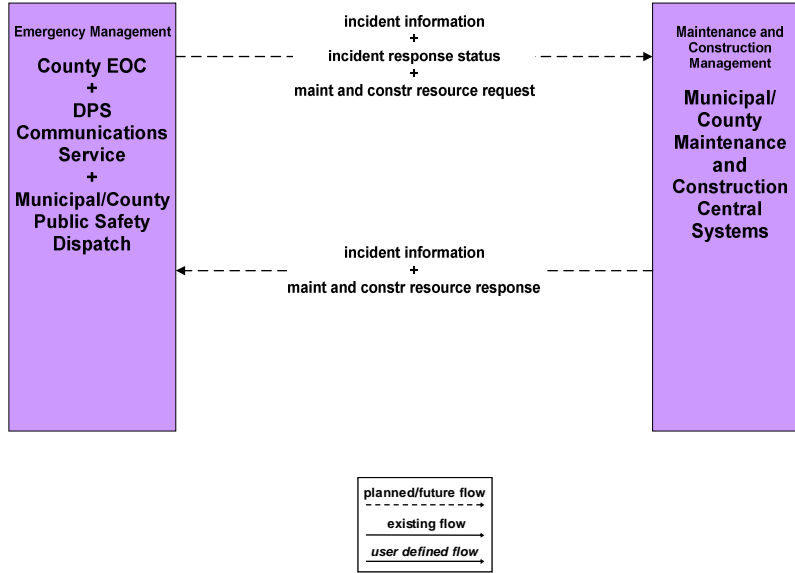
Emergency Management

County EOC
+
DPS Communications Service
+
Municipal/County Public Safety Dispatch

incident information
+
incident response status
+
maint and constr resource request

Maintenance and Construction Management

Municipal/ County Maintenance and Construction Central Systems

incident information
+
maint and constr resource response

planned/future flow
existing flow
user defined flow